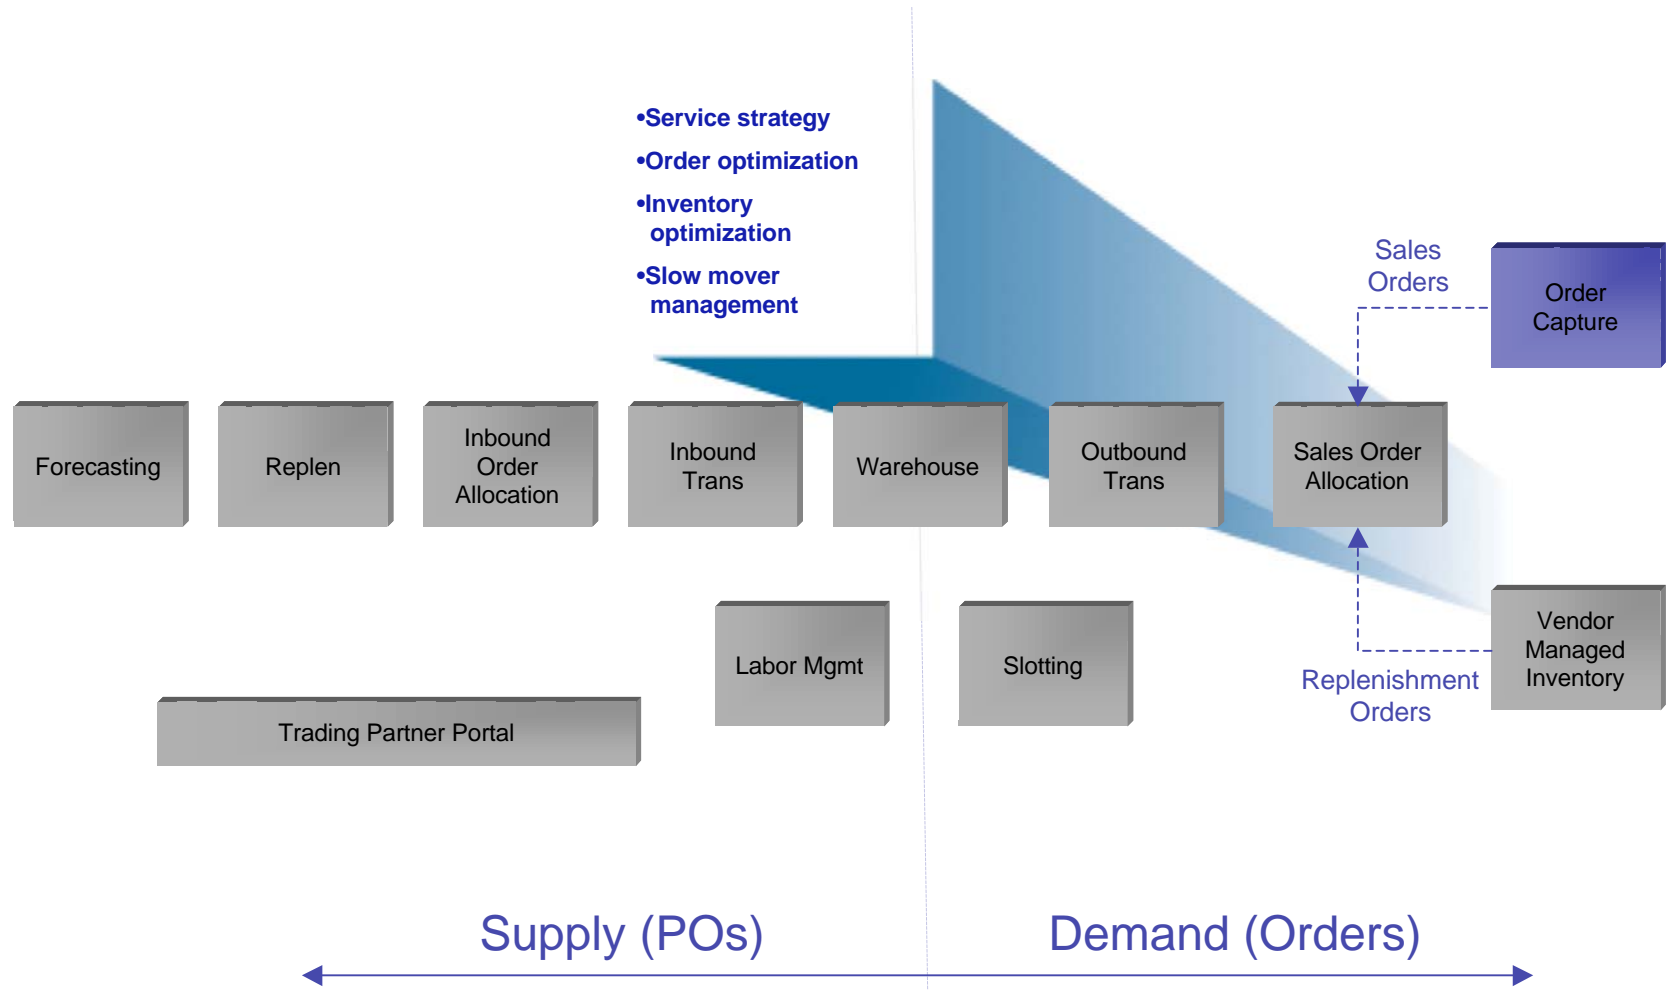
•Service strategy
•Order optimization
•Inventory optimization
•Slow mover management

Sales Orders

Order Capture

Forecasting

Replen

Inbound Order Allocation

Inbound Trans

Warehouse

Outbound Trans

Sales Order Allocation

Labor Mgmt

Slotting

Vendor Managed Inventory

Replenishment Orders

Trading Partner Portal

Supply (POs)

Demand (Orders)